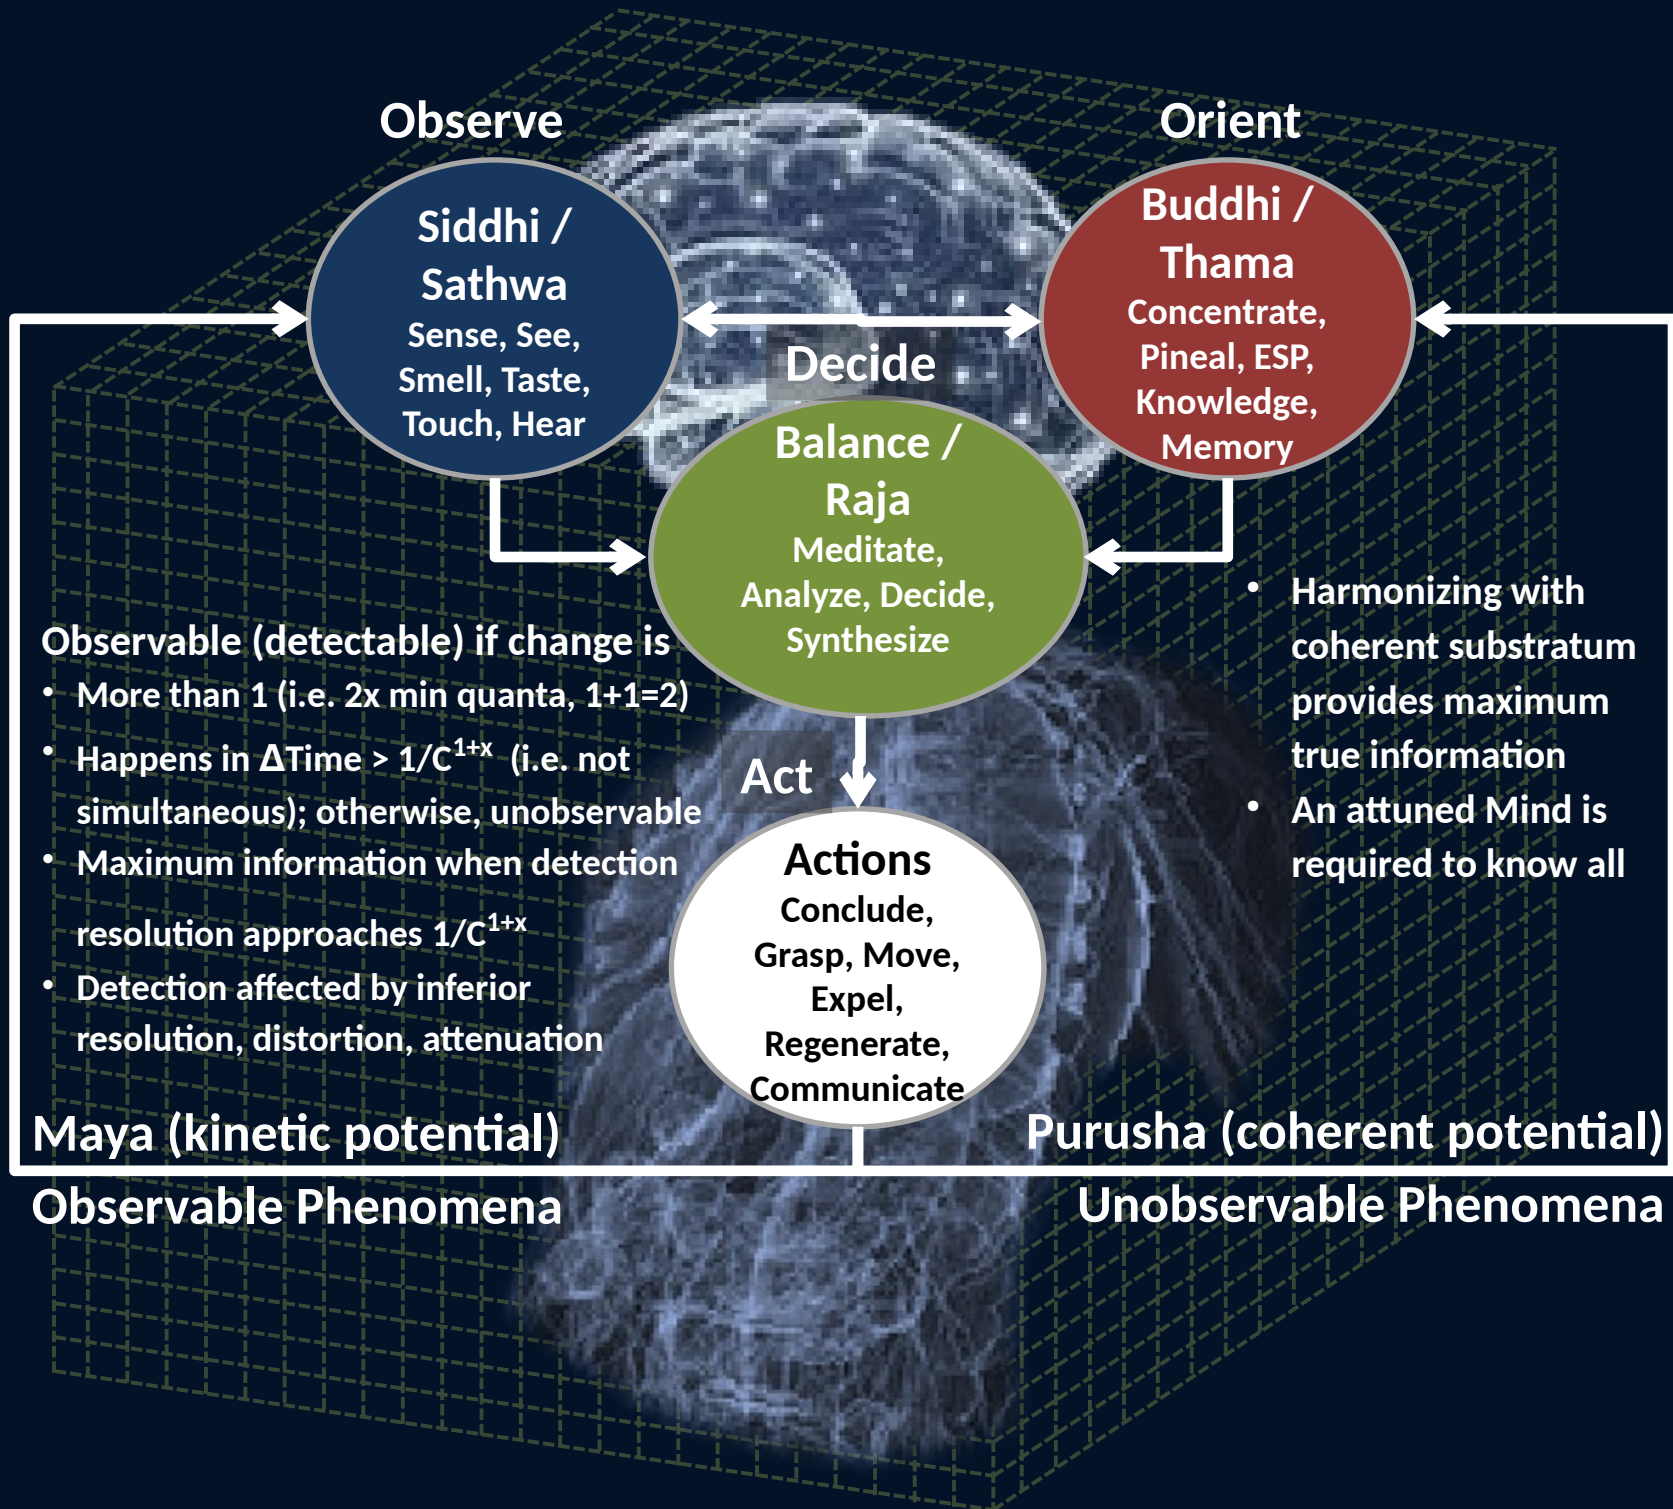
Observe

Siddhi / Sathwa
Sense, See, Smell, Taste, Touch, Hear

Orient

Buddhi / Thama
Concentrate, Pineal, ESP, Knowledge, Memory

Decide

Balance / Raja
Meditate, Analyze, Decide, Synthesize

Observable (detectable) if change is
• More than 1 (i.e. 2x min quanta, 1+1=2)
• Happens in $\Delta$Time > $1/C^{1+x}$ (i.e. not simultaneous); otherwise, unobservable
• Maximum information when detection resolution approaches $1/C^{1+x}$
• Detection affected by inferior resolution, distortion, attenuation

• Harmonizing with coherent substratum provides maximum true information
• An attuned Mind is required to know all

Act

Actions
Conclude, Grasp, Move, Expel, Regenerate, Communicate

Maya (kinetic potential)

Purusha (coherent potential)

Observable Phenomena

Unobservable Phenomena